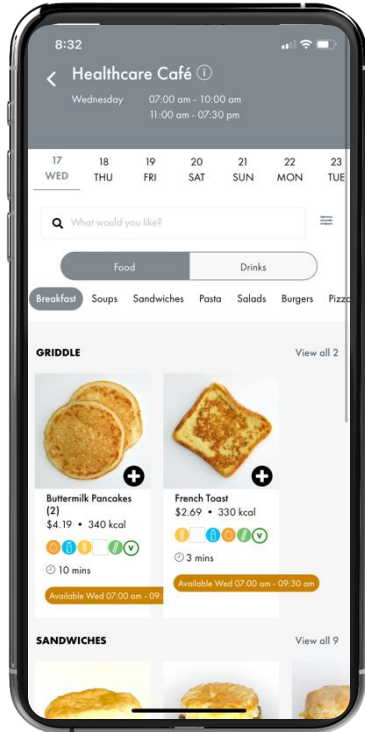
8:32

Healthcare Café

Wednesday 07:00 am - 10:00 am
11:00 am - 07:30 pm

17 WED | 18 THU | 19 FRI | 20 SAT | 21 SUN | 22 MON | 23 TUE

What would you like?

Food | Drinks

Breakfast | Soups | Sandwiches | Pasta | Salads | Burgers | Pizz

GRIDDLE
View all 2

Buttermilk Pancakes (2)
$4.19 • 340 kcal
10 mins
Available Wed 07:00 am - 09

French Toast
$2.69 • 330 kcal
3 mins
Available Wed 07:00 am - 09:30 am

SANDWICHES
View all 9